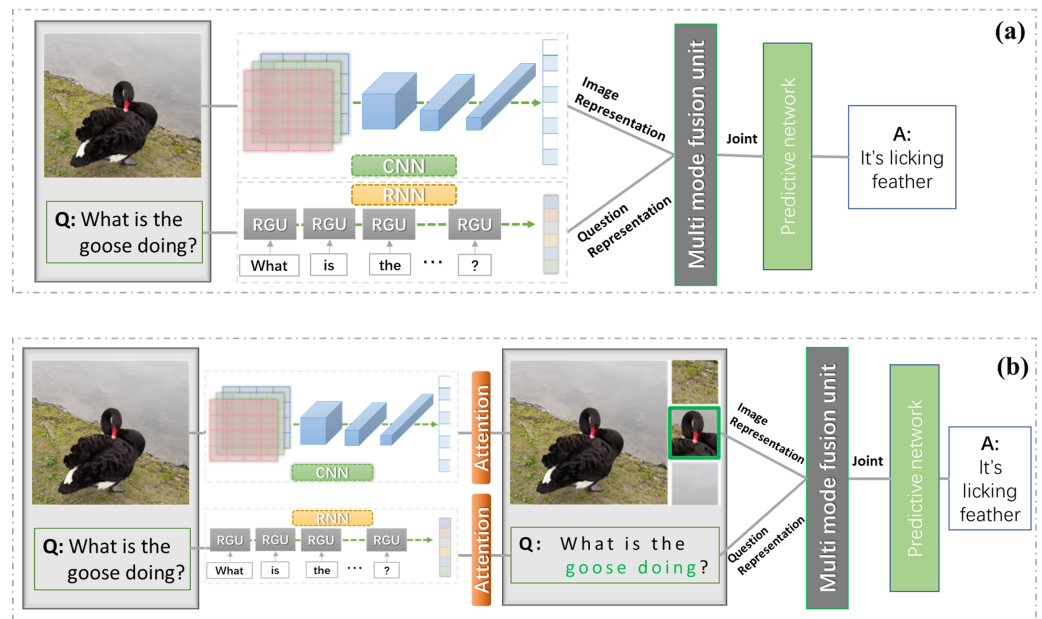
(a)

Q: What is the goose doing?

CNN

RNN

RGU RGU RGU RGU

What is the ... ?

Image Representation

Question Representation

Multi mode fusion unit

Joint

Predictive network

A: It's licking feather

(b)

Q: What is the goose doing?

CNN

RNN

RGU RGU RGU RGU

What is the ... ?

Attention

Attention

Q: What is the goose doing?

Image Representation

Question Representation

Multi mode fusion unit

Joint

Predictive network

A: It's licking feather